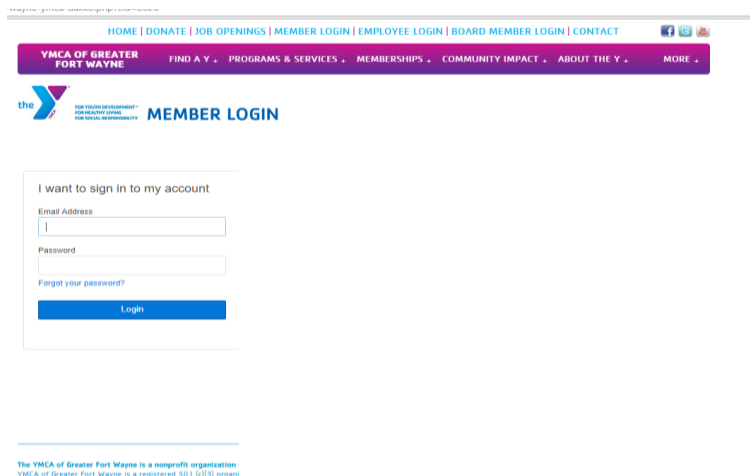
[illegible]

HOME | DONATE | JOB OPENINGS | MEMBER LOGIN | EMPLOYEE LOGIN | BOARD MEMBER LOGIN | CONTACT

YMCA OF GREATER FORT WAYNE
FIND A Y + PROGRAMS & SERVICES + MEMBERSHIPS + COMMUNITY IMPACT + ABOUT THE Y + MORE +

the Y
FOR YOUTH DEVELOPMENT
FOR HEALTHY LIVING
FOR SOCIAL RESPONSIBILITY

MEMBER LOGIN

I want to sign in to my account

Email Address

Password

Forgot your password?

Login

The YMCA of Greater Fort Wayne is a nonprofit organization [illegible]
YMCA of Greater Fort Wayne is a registered 501 (c)(3) organi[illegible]